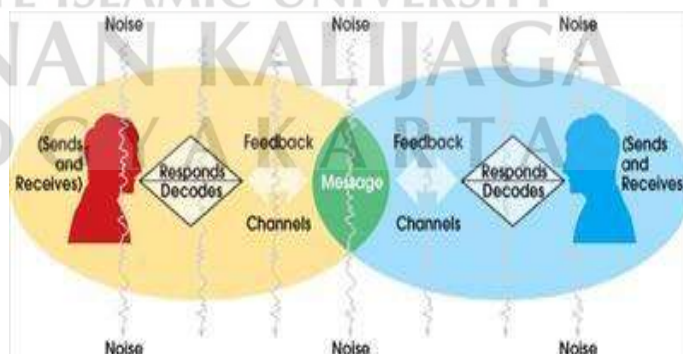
E ISLAMIC UNIVERSITY
NAN KALIJAGA
OGYAKARTA

Noise
Noise
Noise

(Sends and Receives)
Responds Decodes
Feedback
Channels
Message
Feedback
Channels
Responds Decodes
(Sends and Receives)

Noise
Noise
Noise